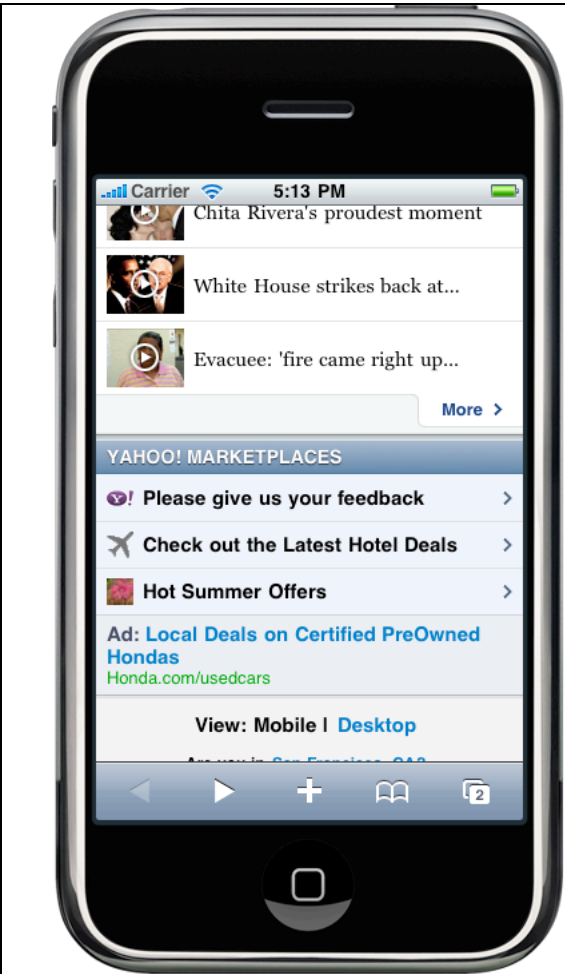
Carrier 5:13 PM

Chita Rivera's proudest moment

White House strikes back at...

Evacuee: 'fire came right up...

More >

YAHOO! MARKETPLACES

Y! Please give us your feedback >

Check out the Latest Hotel Deals >

Hot Summer Offers >

Ad: Local Deals on Certified PreOwned Hondas
Honda.com/usedcars

View: Mobile | Desktop

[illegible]

2